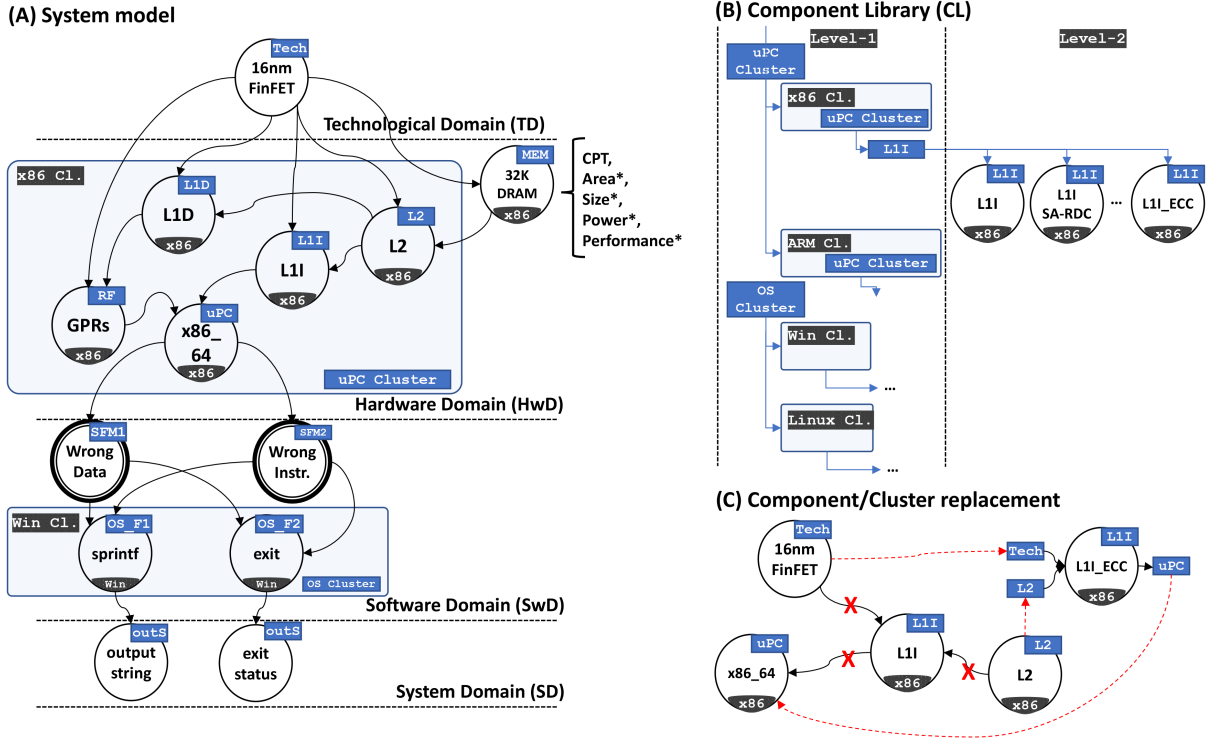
(A) System model

Tech
16nm FinFET

Technological Domain (TD)

x86 Cl.

MEM
32K DRAM
x86

CPT,
Area*,
Size*,
Power*,
Performance*

L1D
L1D
x86

L2
L2
x86

L1I
L1I
x86

RF
GPRs
x86

uPC
x86_64
x86

uPC Cluster

Hardware Domain (HwD)

SFM1
Wrong Data

SFM2
Wrong Instr.

Win Cl.

OS_F1
sprintf
Win

OS_F2
exit
Win

OS Cluster

Software Domain (SwD)

outS
output string

outS
exit status

System Domain (SD)

(B) Component Library (CL)

Level-1

Level-2

uPC Cluster

x86 Cl.
uPC Cluster

L1I

L1I
L1I
x86

L1I
L1I SA-RDC
x86

...

L1I
L1I_ECC
x86

ARM Cl.
uPC Cluster

OS Cluster

Win Cl.
...

Linux Cl.
...

(C) Component/Cluster replacement

Tech
16nm FinFET

Tech
L2

L1I
L1I_ECC
x86

uPC

uPC
x86_64
x86

L1I
L1I
x86

L2
L2
x86